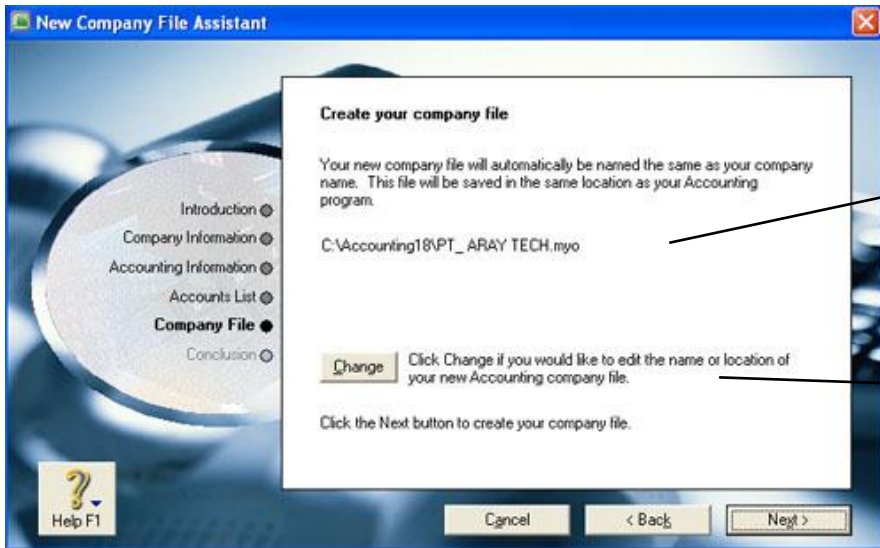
New Company File Assistant

Introduction
Company Information
Accounting Information
Accounts List
Company File
Conclusion

Create your company file

Your new company file will automatically be named the same as your company name. This file will be saved in the same location as your Accounting program.

C:\Accounting18\PT_ ARAY TECH.myo

Change

Click Change if you would like to edit the name or location of your new Accounting company file.

Click the Next button to create your company file.

Help F1

Cancel

< Back

Next >